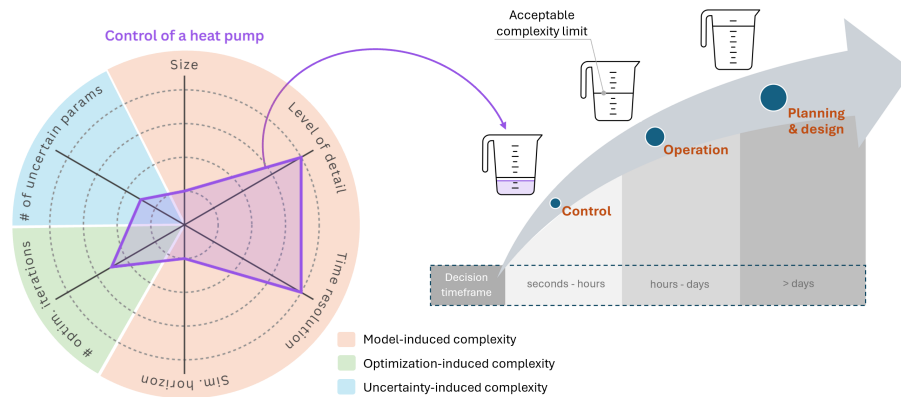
Control of a heat pump

Size

Level of detail

Time resolution

Sim. horizon

# optim. iterations

# of uncertain params

Model-induced complexity

Optimization-induced complexity

Uncertainty-induced complexity

Acceptable complexity limit

Control

Operation

Planning & design

| Decision timeframe | seconds - hours | hours - days | > days |
|---|---|---|---|